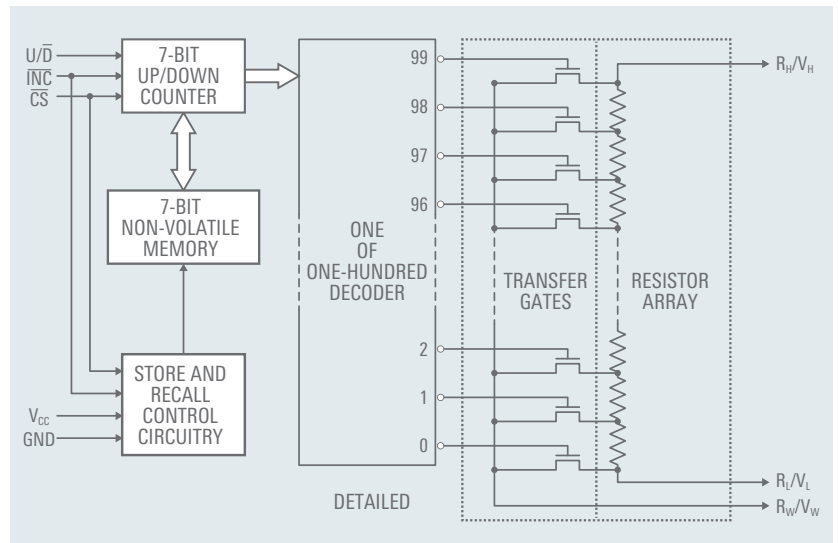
$U/\overline{D}$

$\overline{INC}$

$\overline{CS}$

7-BIT UP/DOWN COUNTER

7-BIT NON-VOLATILE MEMORY

STORE AND RECALL CONTROL CIRCUITRY

$V_{CC}$

GND

ONE OF ONE-HUNDRED DECODER

99

98

97

96

2

1

0

TRANSFER GATES

RESISTOR ARRAY

$R_H/V_H$

$R_L/V_L$

$R_W/V_W$

DETAILED